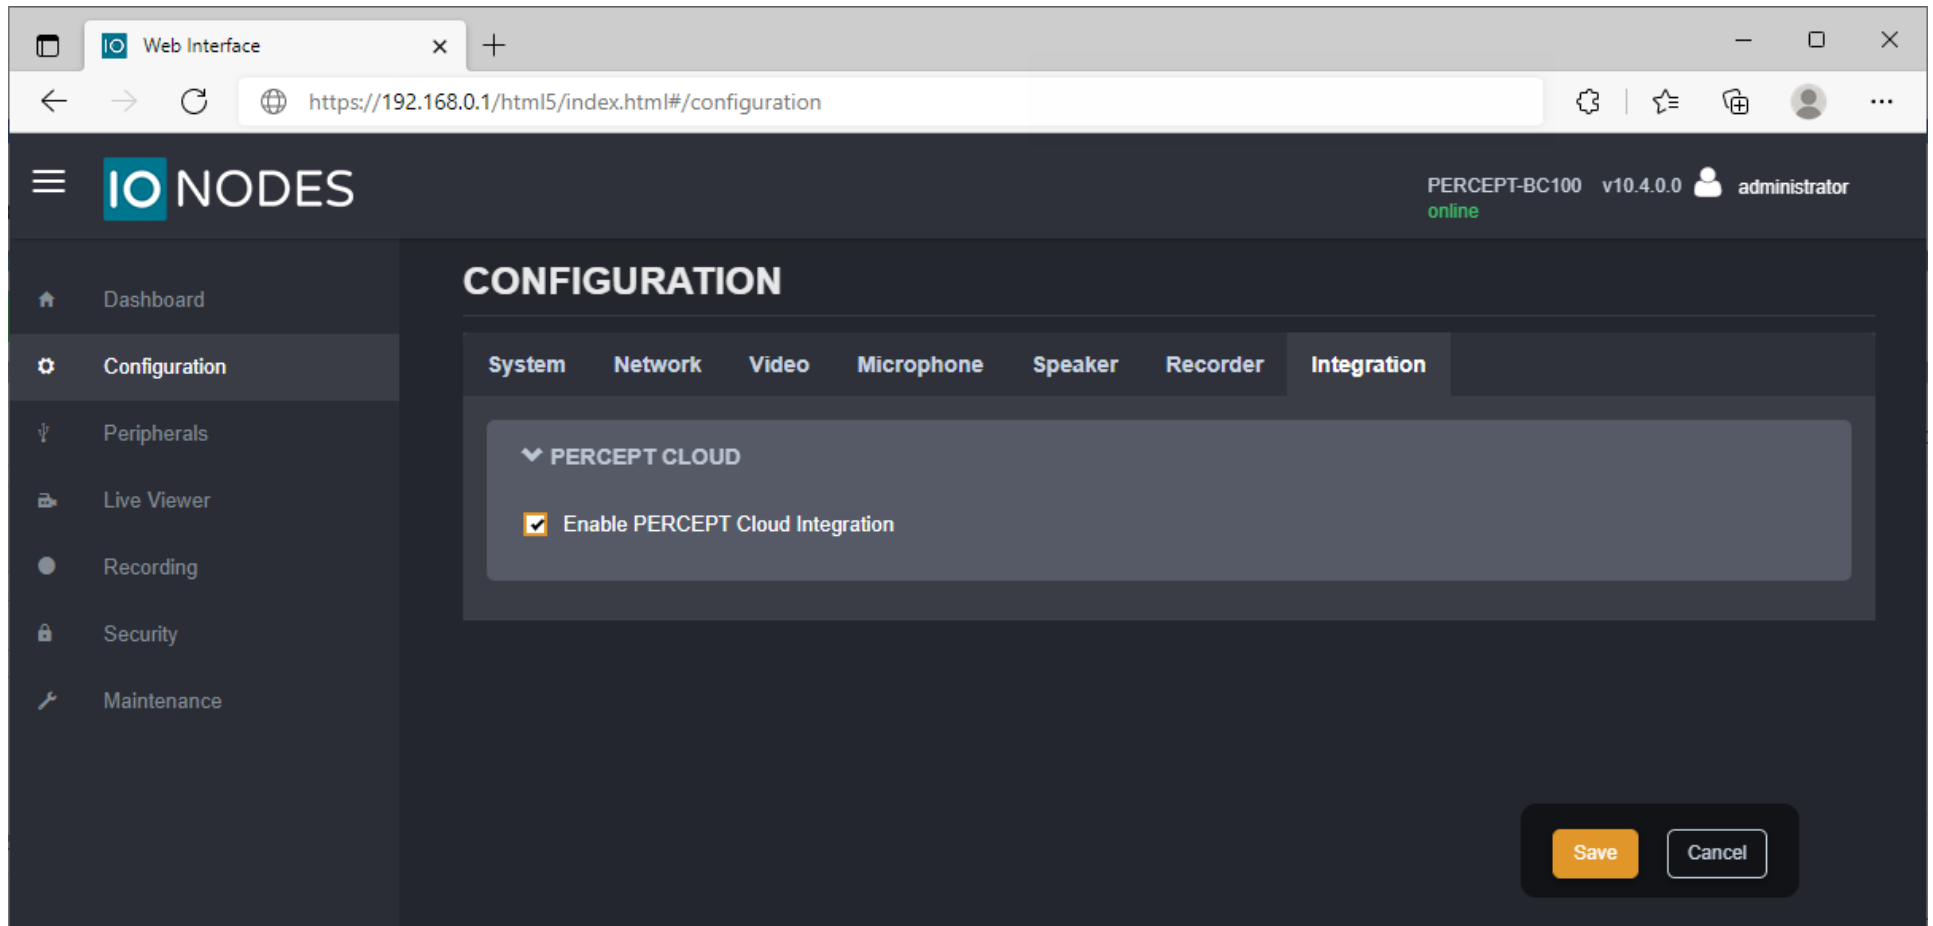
Web Interface

https://192.168.0.1/html5/index.html#/configuration

IO NODES

PERCEPT-BC100 v10.4.0.0 administrator
online

Dashboard
Configuration
Peripherals
Live Viewer
Recording
Security
Maintenance

CONFIGURATION

System | Network | Video | Microphone | Speaker | Recorder | Integration

PERCEPT CLOUD

Enable PERCEPT Cloud Integration

Save Cancel